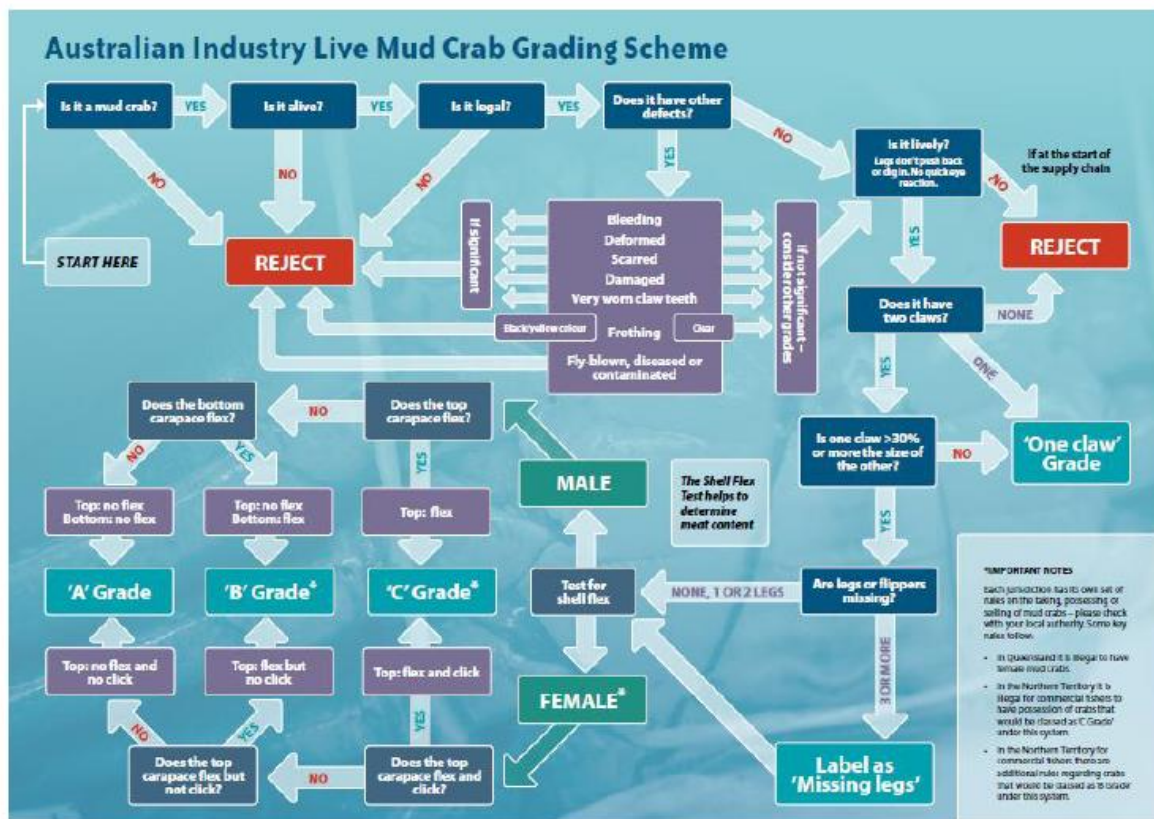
Australian Industry Live Mud Crab Grading Scheme

Is it a mud crab?

YES

Is it alive?

YES

Is it legal?

YES

Does it have other defects?

NO

NO

NO

NO

YES

START HERE

REJECT

If significant

Bleeding
Deformed
Scarred
Damaged
Very worn claw teeth

Black/yellow colour

Frothing

Clear

Fly-blown, diseased or contaminated

If not significant – consider other grades

Is it lively?
Legs don't push back or dig in. No quick eye reaction.

NO

If at the start of the supply chain

REJECT

YES

Does it have two claws?

NONE

ONE

YES

Is one claw >30% or more the size of the other?

NO

'One claw' Grade

YES

Does the bottom carapace flex?

NO

Does the top carapace flex?

NO

YES

YES

Top: no flex
Bottom: no flex

Top: no flex
Bottom: flex

Top: flex

MALE

The Shell Flex Test helps to determine meat content

'A' Grade

'B' Grade*

'C' Grade*

Test for shell flex

NONE, 1 OR 2 LEGS

Are legs or flippers missing?

Top: no flex and no click

Top: flex but no click

Top: flex and click

YES

FEMALE*

3 OR MORE

NO

YES

Does the top carapace flex but not click?

NO

Does the top carapace flex and click?

Label as 'Missing legs'

*IMPORTANT NOTES

Each jurisdiction has its own set of rules on the taking, possessing or selling of mud crabs – please check with your local authority. Some key rules follow.

• In Queensland it is illegal to have female mud crabs.

• In the Northern Territory it is illegal for commercial fishers to have possession of crabs that would be classed as 'C Grade' under this system.

• In the Northern Territory for commercial fishers there are additional rules regarding crabs that would be classed as 'B Grade' under this system.